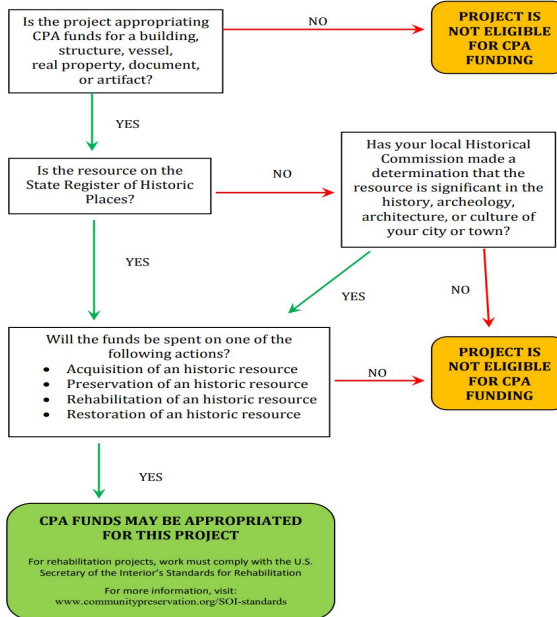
Is the project appropriating CPA funds for a building, structure, vessel, real property, document, or artifact?

NO

PROJECT IS NOT ELIGIBLE FOR CPA FUNDING

YES

Is the resource on the State Register of Historic Places?

NO

Has your local Historical Commission made a determination that the resource is significant in the history, archeology, architecture, or culture of your city or town?

YES

YES

NO

Will the funds be spent on one of the following actions?
- Acquisition of an historic resource
- Preservation of an historic resource
- Rehabilitation of an historic resource
- Restoration of an historic resource

NO

PROJECT IS NOT ELIGIBLE FOR CPA FUNDING

YES

CPA FUNDS MAY BE APPROPRIATED FOR THIS PROJECT

For rehabilitation projects, work must comply with the U.S. Secretary of the Interior's Standards for Rehabilitation

For more information, visit: www.communitypreservation.org/SOI-standards